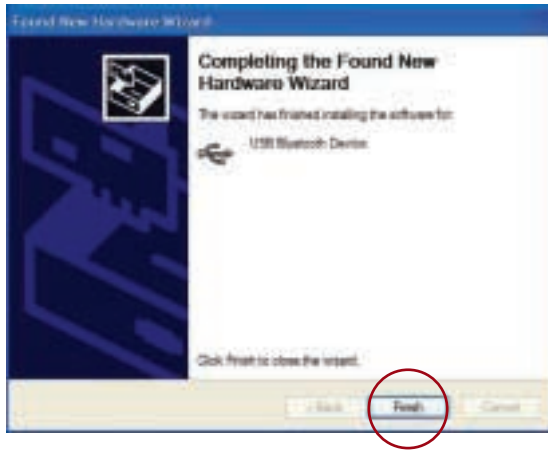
Found New Hardware Wizard

Completing the Found New Hardware Wizard

The wizard has finished installing the software for:

USB Bluetooth Device

Click Finish to close the wizard.

< Back

Finish

Cancel